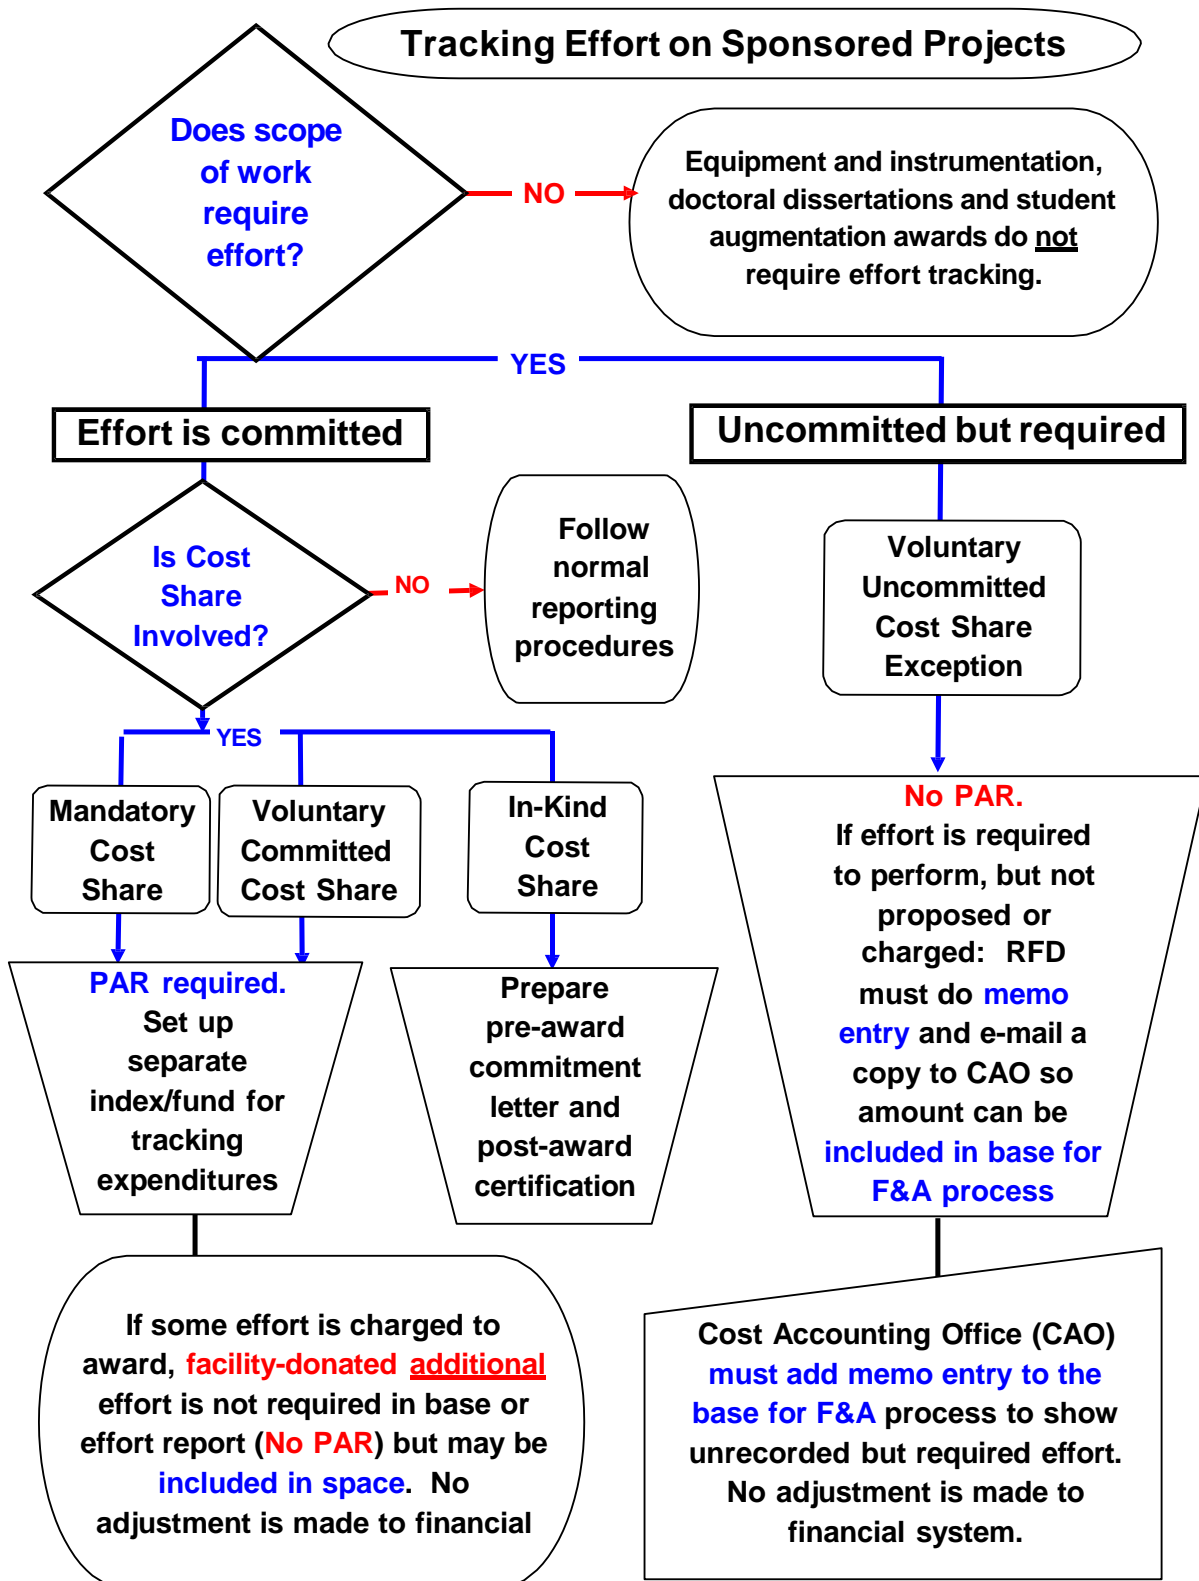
Tracking Effort on Sponsored Projects

Does scope of work require effort?

NO

Equipment and instrumentation, doctoral dissertations and student augmentation awards do not require effort tracking.

YES

Effort is committed

Uncommitted but required

Is Cost Share Involved?

NO

Follow normal reporting procedures

Voluntary Uncommitted Cost Share Exception

YES

Mandatory Cost Share

Voluntary Committed Cost Share

In-Kind Cost Share

No PAR. If effort is required to perform, but not proposed or charged: RFD must do memo entry and e-mail a copy to CAO so amount can be included in base for F&A process

PAR required. Set up separate index/fund for tracking expenditures

Prepare pre-award commitment letter and post-award certification

If some effort is charged to award, facility-donated additional effort is not required in base or effort report (No PAR) but may be included in space. No adjustment is made to financial

Cost Accounting Office (CAO) must add memo entry to the base for F&A process to show unrecorded but required effort. No adjustment is made to financial system.